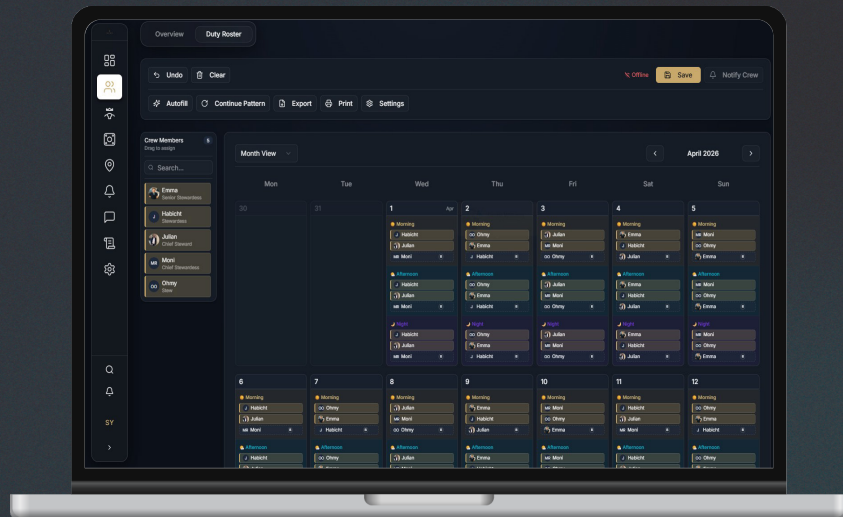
Overview Duty Roster

Undo Clear

Offline Save Notify Crew

Autofill Continue Pattern Export Print Settings

Crew Members 5
Drag to assign

Search...

Emma
Senior Stewardess

Habicht
Stewardess

Julian
Chief Steward

Moni
Chief Stewardess

Ohmy
Stew

Month View

April 2026

| Mon | Tue | Wed | Thu | Fri | Sat | Sun |
|---|---|---|---|---|---|---|
| 30 | 31 | 1 Apr<br>Morning<br>Habicht<br>Julian<br>Moni<br>Afternoon<br>Habicht<br>Julian<br>Moni<br>Night<br>Habicht<br>Julian<br>Moni | 2<br>Morning<br>Habicht<br>Emma<br>Ohmy<br>Afternoon<br>Habicht<br>Emma<br>Ohmy<br>Night<br>Ohmy<br>Emma<br>Habicht | 3<br>Morning<br>Julian<br>Habicht<br>Ohmy<br>Afternoon<br>Julian<br>Habicht<br>Ohmy<br>Night<br>Julian<br>Habicht<br>Ohmy | 4<br>Morning<br>Emma<br>Habicht<br>Julian<br>Afternoon<br>Emma<br>Habicht<br>Julian<br>Night<br>Emma<br>Habicht<br>Julian | 5<br>Morning<br>Moni<br>Ohmy<br>Emma<br>Afternoon<br>Moni<br>Ohmy<br>Emma<br>Night<br>Emma<br>Ohmy<br>Emma |
| 6<br>Morning<br>Habicht<br>Julian<br>Afternoon<br>Habicht<br>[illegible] | 7<br>Morning<br>Ohmy<br>Emma<br>Habicht<br>Afternoon<br>Ohmy<br>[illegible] | 8<br>Morning<br>Julian<br>Moni<br>Julian<br>Afternoon<br>Julian<br>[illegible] | 9<br>Morning<br>Habicht<br>Emma<br>Julian<br>Afternoon<br>Habicht<br>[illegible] | 10<br>Morning<br>Moni<br>Ohmy<br>Habicht<br>Afternoon<br>Moni<br>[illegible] | 11<br>Morning<br>Habicht<br>Julian<br>Ohmy<br>Afternoon<br>Habicht<br>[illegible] | 12<br>Morning<br>Ohmy<br>Habicht<br>Emma<br>Afternoon<br>Ohmy<br>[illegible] |

SY